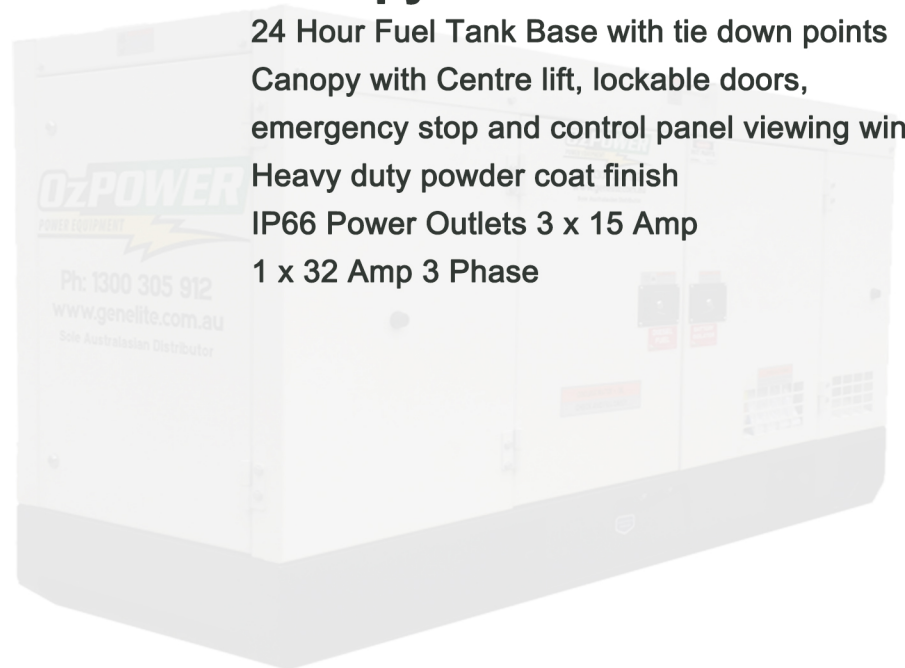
24 Hour Fuel Tank Base with tie down points
Canopy with Centre lift, lockable doors,
emergency stop and control panel viewing win
Heavy duty powder coat finish
IP66 Power Outlets 3 x 15 Amp
1 x 32 Amp 3 Phase

OzPOWER
POWER EQUIPMENT
Ph: 1300 305 912
www.genelite.com.au
Sole Australasian Distributor